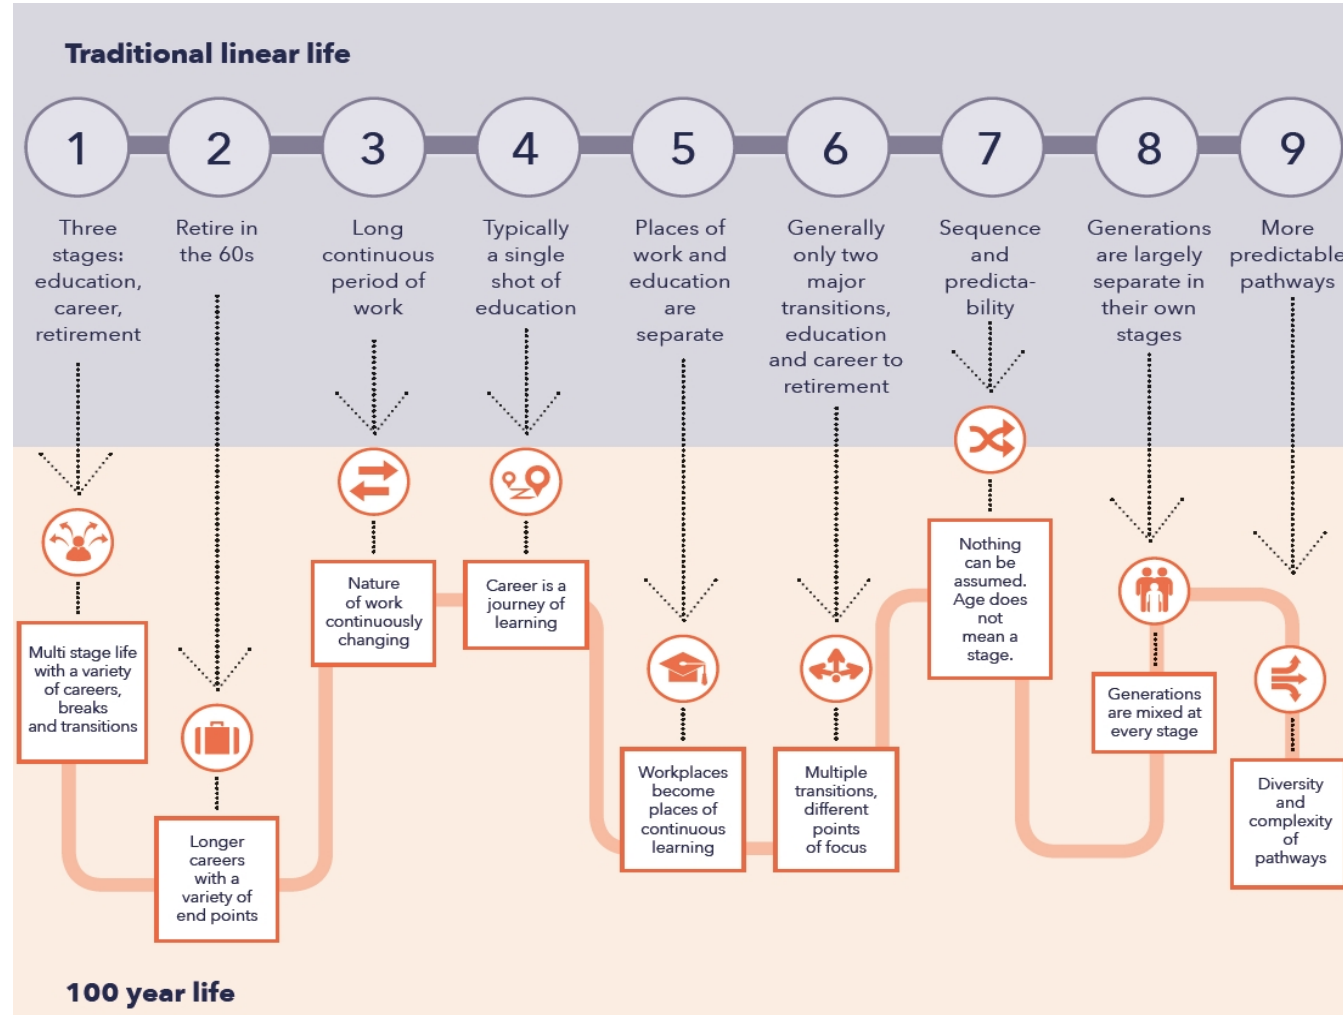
Traditional linear life

1

Three stages: education, career, retirement

2

Retire in the 60s

3

Long continuous period of work

4

Typically a single shot of education

5

Places of work and education are separate

6

Generally only two major transitions, education and career to retirement

7

Sequence and predictability

8

Generations are largely separate in their own stages

9

More predictable pathways

Multi stage life with a variety of careers, breaks and transitions

Longer careers with a variety of end points

Nature of work continuously changing

Career is a journey of learning

Workplaces become places of continuous learning

Multiple transitions, different points of focus

Nothing can be assumed. Age does not mean a stage.

Generations are mixed at every stage

Diversity and complexity of pathways

100 year life